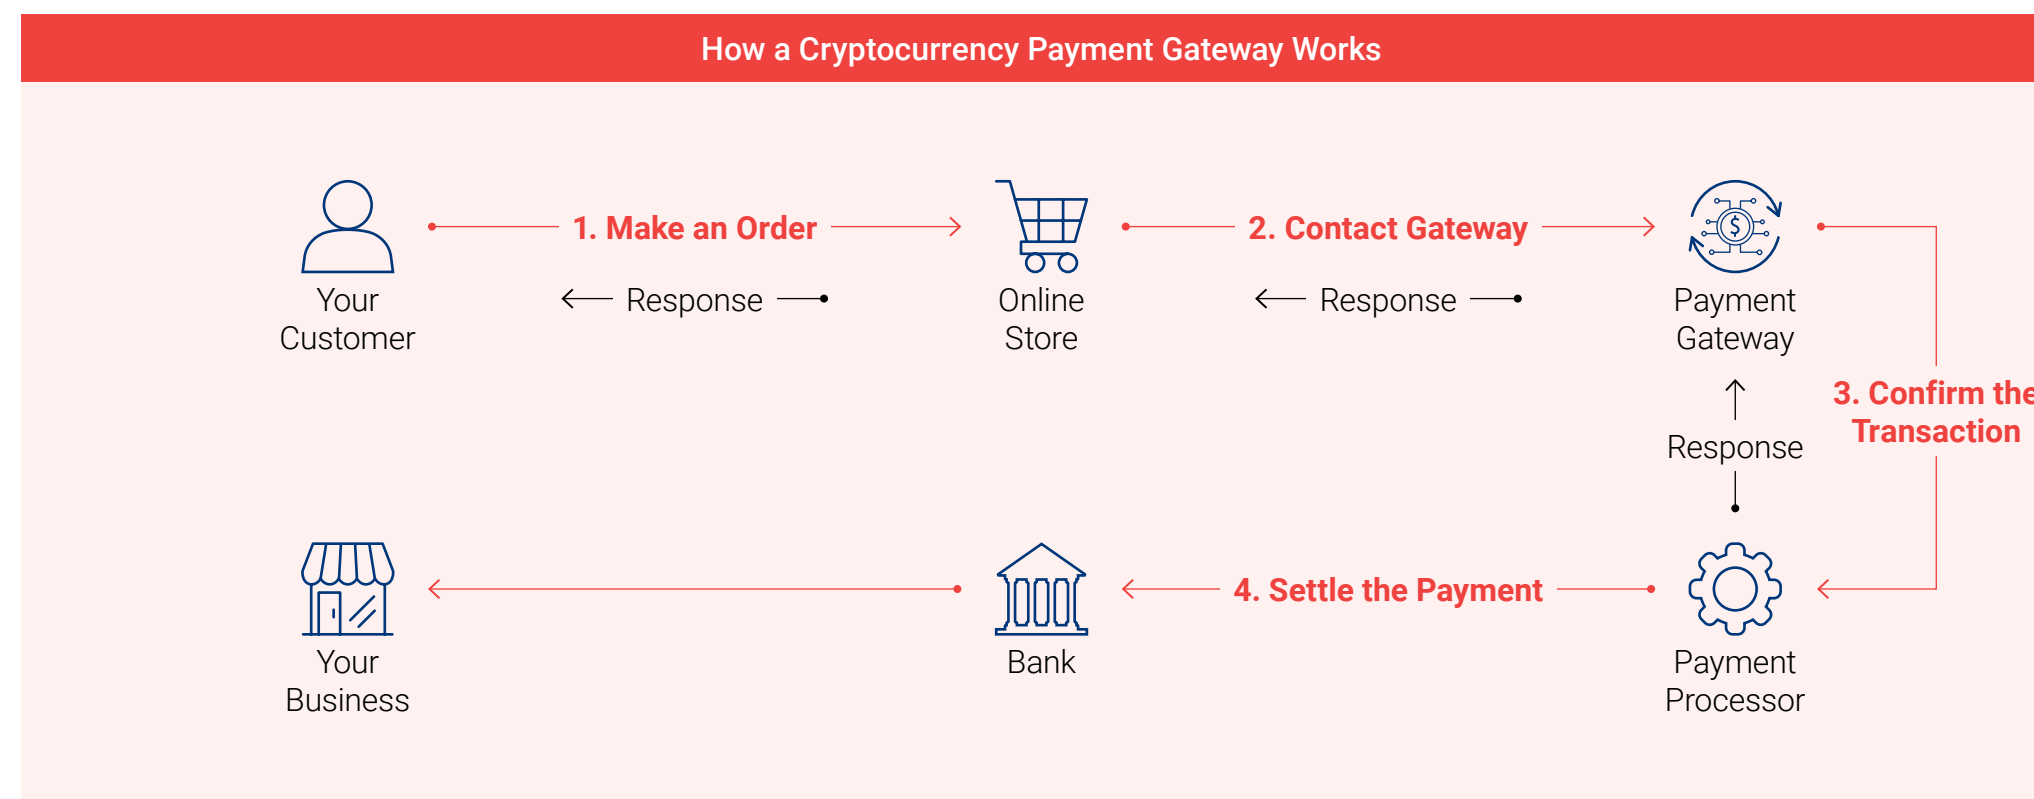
How a Cryptocurrency Payment Gateway Works

Your Customer

1. Make an Order

Response

Online Store

2. Contact Gateway

Response

Payment Gateway

Response

3. Confirm the Transaction

Your Business

Bank

4. Settle the Payment

Payment Processor